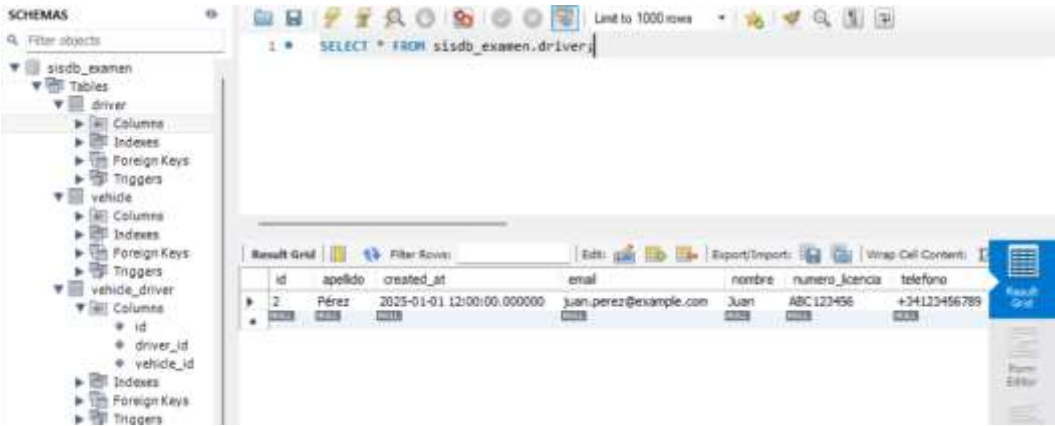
SCHEMAS

Filter objects

sisdb_examen
Tables
driver
Columns
Indexes
Foreign Keys
Triggers
vehicle
Columns
Indexes
Foreign Keys
Triggers
vehicle_driver
Columns
id
driver_id
vehicle_id
Indexes
Foreign Keys
Triggers

Limit to 1000 rows

1 SELECT * FROM sisdb_examen.driver;

Result Grid | Filter Rows: | Edit: | Export/Import: | Wrap Cell Content:

| id | apellido | created_at | email | nombre | numero_licencia | telefono |
|---|---|---|---|---|---|---|
| 2 | Pérez | 2025-01-01 12:00:00.000000 | juan.perez@example.com | Juan | ABC123456 | +34123456789 |
| NULL | NULL | NULL | NULL | NULL | NULL | NULL |

Result Grid

Form Editor